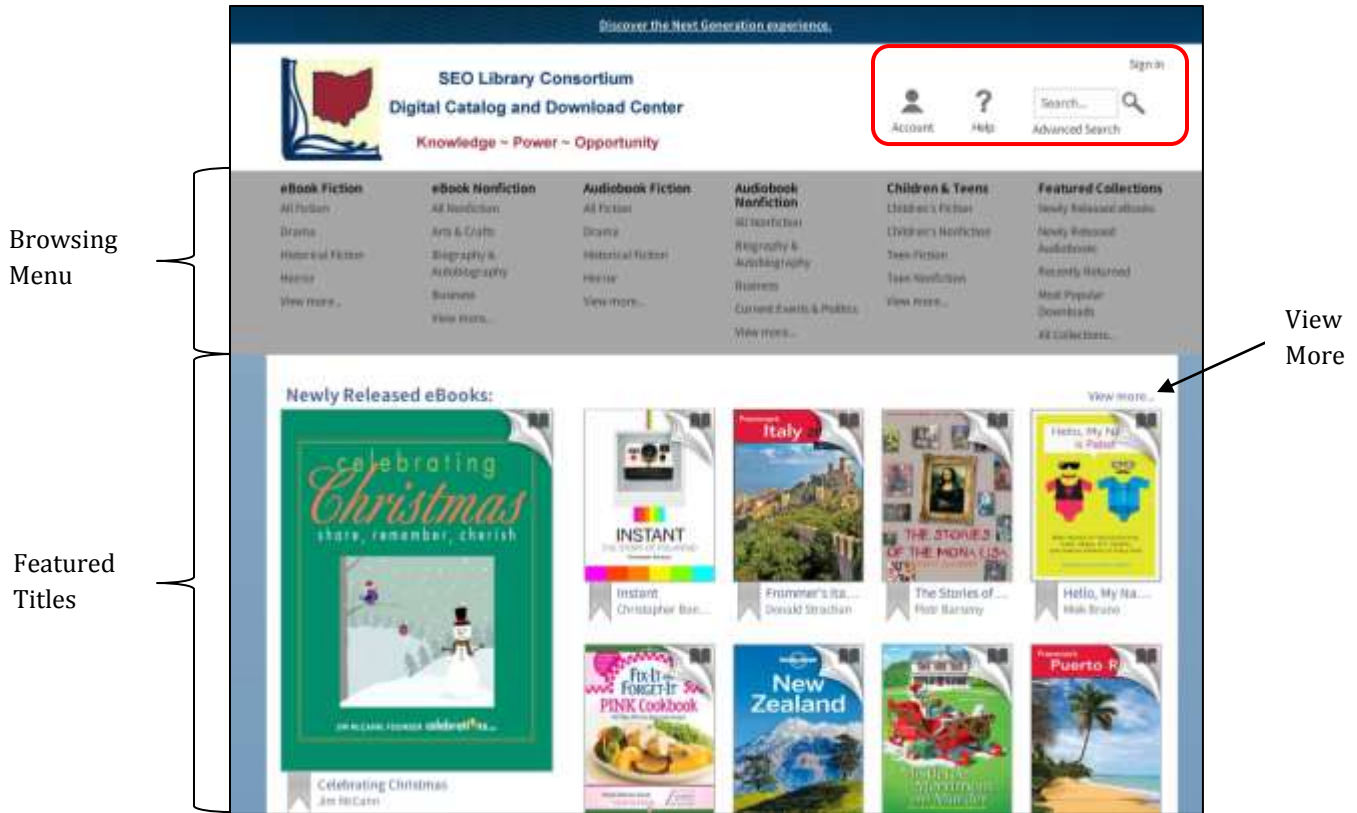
Discover the Next Generation experience.

SEO Library Consortium
Digital Catalog and Download Center
Knowledge ~ Power ~ Opportunity

Sign in
Account
Help
Search...
Advanced Search

Browsing Menu

eBook Fiction
All Fiction
Drama
Historical Fiction
Horror
View more...

eBook Nonfiction
All Nonfiction
Arts & Crafts
Biography & Autobiography
Business
View more...

Audiobook Fiction
All Fiction
Drama
Historical Fiction
Horror
View more...

Audiobook Nonfiction
All Nonfiction
Biography & Autobiography
Business
Current Events & Politics
View more...

Children & Teens
Children's Fiction
Children's Nonfiction
Teen Fiction
Teen Nonfiction
View more...

Featured Collections
Newly Released eBooks
Newly Released Audiobooks
Recently Returned
Most Popular Downloads
All Collections...

View More

Featured Titles

Newly Released eBooks:
View more...

celebrating Christmas
share, remember, cherish
JIM MCCANN FOUNDER celebrations...
Celebrating Christmas
Jim McCann

INSTANT
THE STORY OF POLAROID
Instant
Christopher Bon...

Frommer's Italy
Frommer's Ita...
Donald Strachan

THE STORIES OF THE MONA LISA
The Stories of ...
Piotr Barsony

Hello, My N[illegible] is Pablo
Hello, My Na...
Mak Bruno

Fix-It and Forget-It PINK Cookbook

New Zealand

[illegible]

Frommer's Puerto R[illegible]